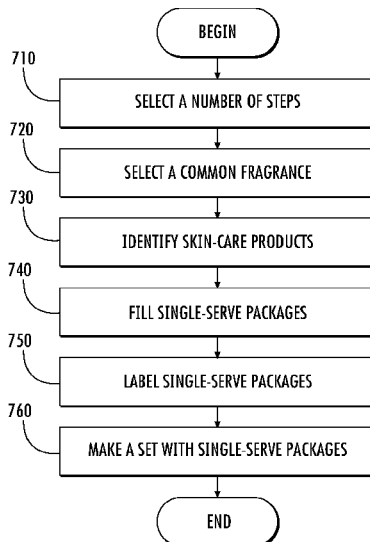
BEGIN

710
SELECT A NUMBER OF STEPS

720
SELECT A COMMON FRAGRANCE

730
IDENTIFY SKIN-CARE PRODUCTS

740
FILL SINGLE-SERVE PACKAGES

750
LABEL SINGLE-SERVE PACKAGES

760
MAKE A SET WITH SINGLE-SERVE PACKAGES

END